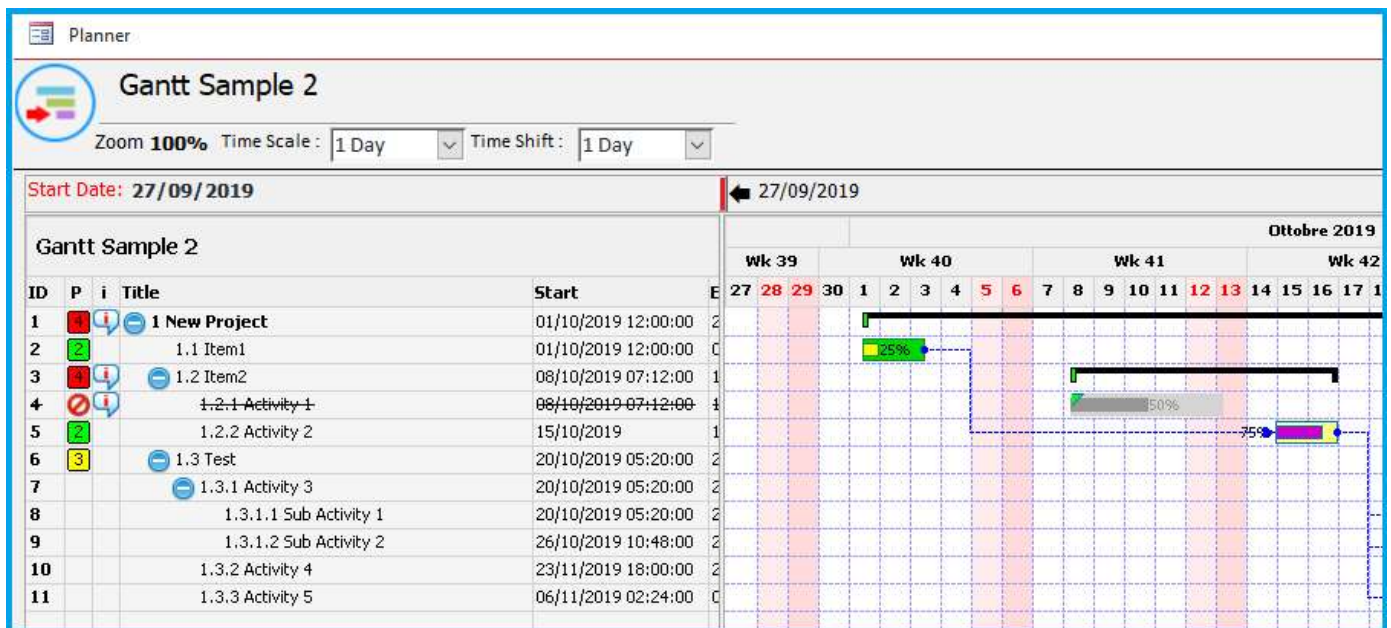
Planner

Gantt Sample 2

Zoom 100% Time Scale : 1 Day Time Shift : 1 Day

Start Date: 27/09/2019

27/09/2019

Gantt Sample 2

Ottobre 2019

Wk 39 | Wk 40 | Wk 41 | Wk 42

27 28 29 30 1 2 3 4 5 6 7 8 9 10 11 12 13 14 15 16 17 1

| ID | P | i | Title | Start | E |
|---|---|---|---|---|---|
| 1 | 4 | i | 1 New Project | 01/10/2019 12:00:00 | 2 |
| 2 | 2 | | 1.1 Item1 | 01/10/2019 12:00:00 | C |
| 3 | 4 | i | 1.2 Item2 | 08/10/2019 07:12:00 | 1 |
| 4 | | i | ~~1.2.1 Activity 1~~ | ~~08/10/2019 07:12:00~~ | 1 |
| 5 | 2 | | 1.2.2 Activity 2 | 15/10/2019 | 1 |
| 6 | 3 | | 1.3 Test | 20/10/2019 05:20:00 | 2 |
| 7 | | | 1.3.1 Activity 3 | 20/10/2019 05:20:00 | 2 |
| 8 | | | 1.3.1.1 Sub Activity 1 | 20/10/2019 05:20:00 | 2 |
| 9 | | | 1.3.1.2 Sub Activity 2 | 26/10/2019 10:48:00 | 2 |
| 10 | | | 1.3.2 Activity 4 | 23/11/2019 18:00:00 | 2 |
| 11 | | | 1.3.3 Activity 5 | 06/11/2019 02:24:00 | C |

25%
50%
75%